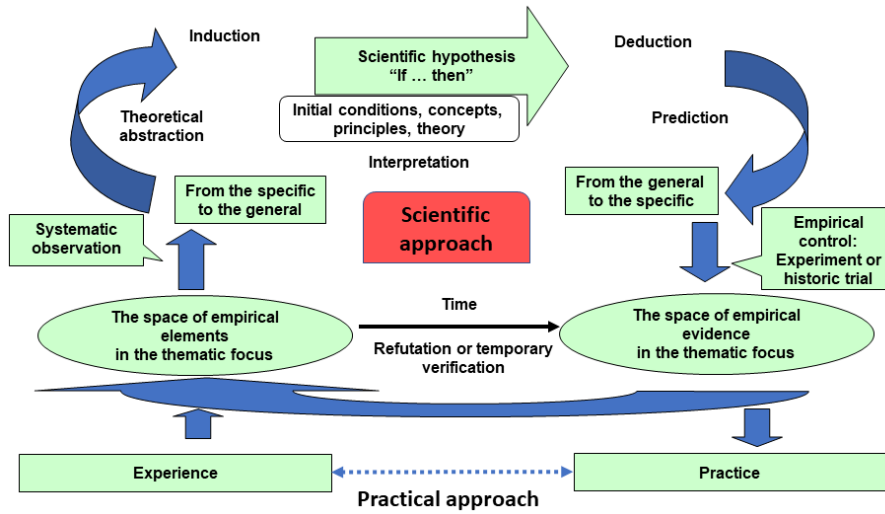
Induction

Scientific hypothesis "If … then"

Deduction

Theoretical abstraction

Initial conditions, concepts, principles, theory

Prediction

Interpretation

From the specific to the general

From the general to the specific

Systematic observation

Scientific approach

Empirical control: Experiment or historic trial

Time

The space of empirical elements in the thematic focus

The space of empirical evidence in the thematic focus

Refutation or temporary verification

Experience

Practice

Practical approach